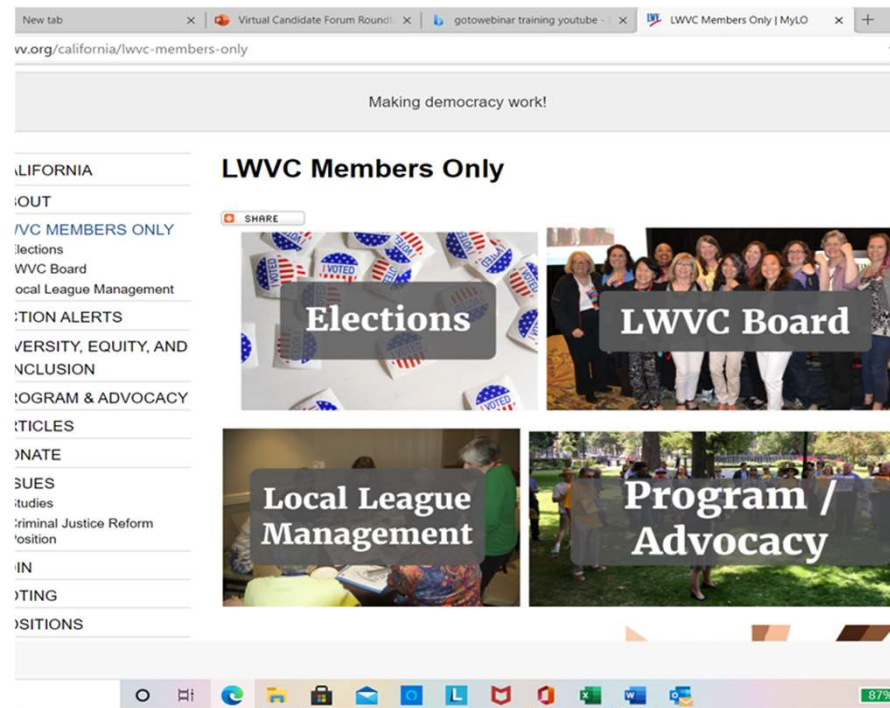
New tab ×
Virtual Candidate Forum Roundt ×
gotowebinar training youtube - ×
LWVC Members Only | MyLO ×
+

vv.org/california/lwvc-members-only

Making democracy work!

ALIFORNIA
OUT
VC MEMBERS ONLY
Elections
WVC Board
ocal League Management
CTION ALERTS
VERSITY, EQUITY, AND NCLUSION
ROGRAM & ADVOCACY
RTICLES
NATE
SUES
Studies
Criminal Justice Reform Position
IN
TING
SITIONS

LWVC Members Only

SHARE

I VOTED

Elections

LWVC Board

Local League Management

Program / Advocacy

87